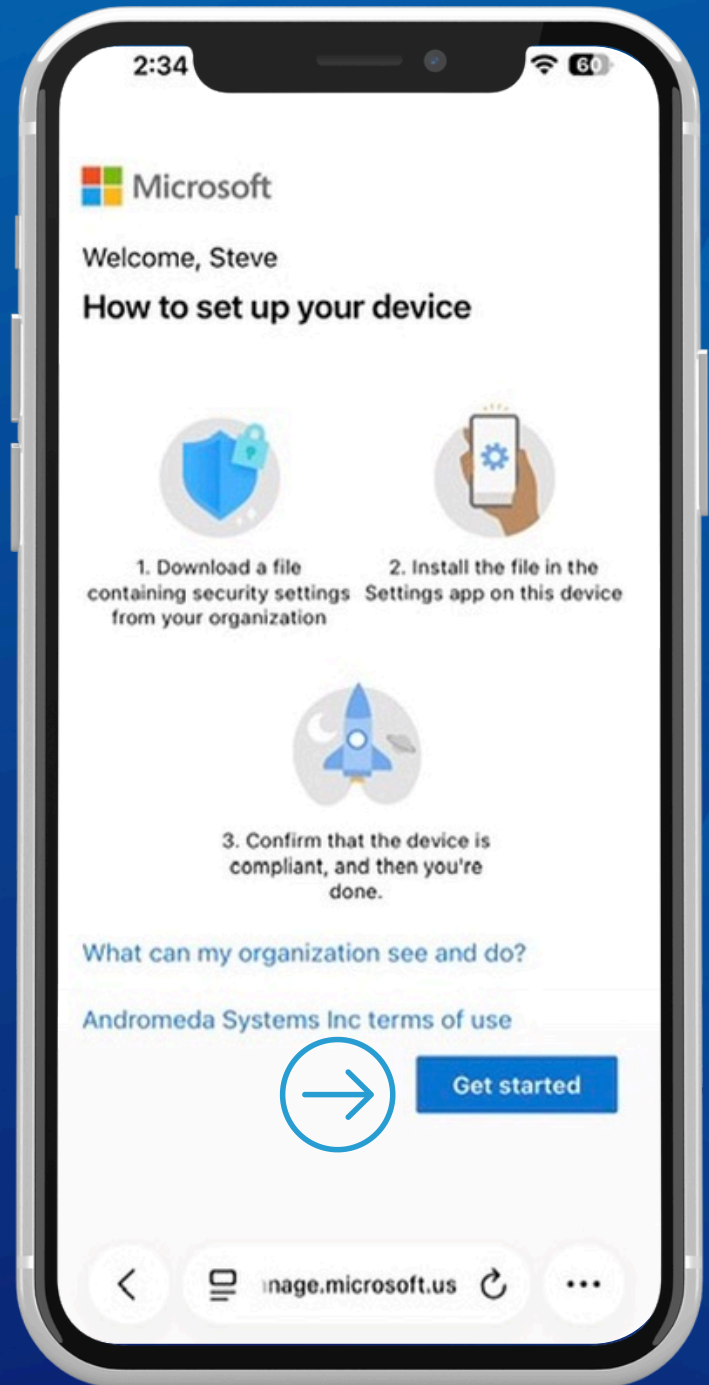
2:34

60

Microsoft

Welcome, Steve

How to set up your device

1. Download a file containing security settings from your organization

2. Install the file in the Settings app on this device

3. Confirm that the device is compliant, and then you're done.

What can my organization see and do?

Andromeda Systems Inc terms of use

Get started

ıage.microsoft.us